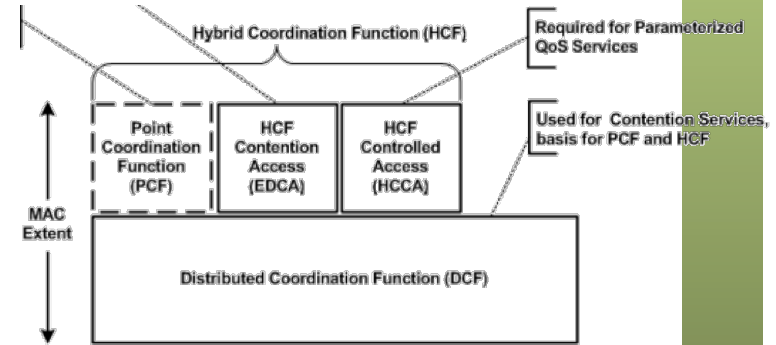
Hybrid Coordination Function (HCF)

Required for Parameterized QoS Services

Point Coordination Function (PCF)

HCF Contention Access (EDCA)

HCF Controlled Access (HCCA)

Used for Contention Services, basis for PCF and HCF

MAC Extent

Distributed Coordination Function (DCF)